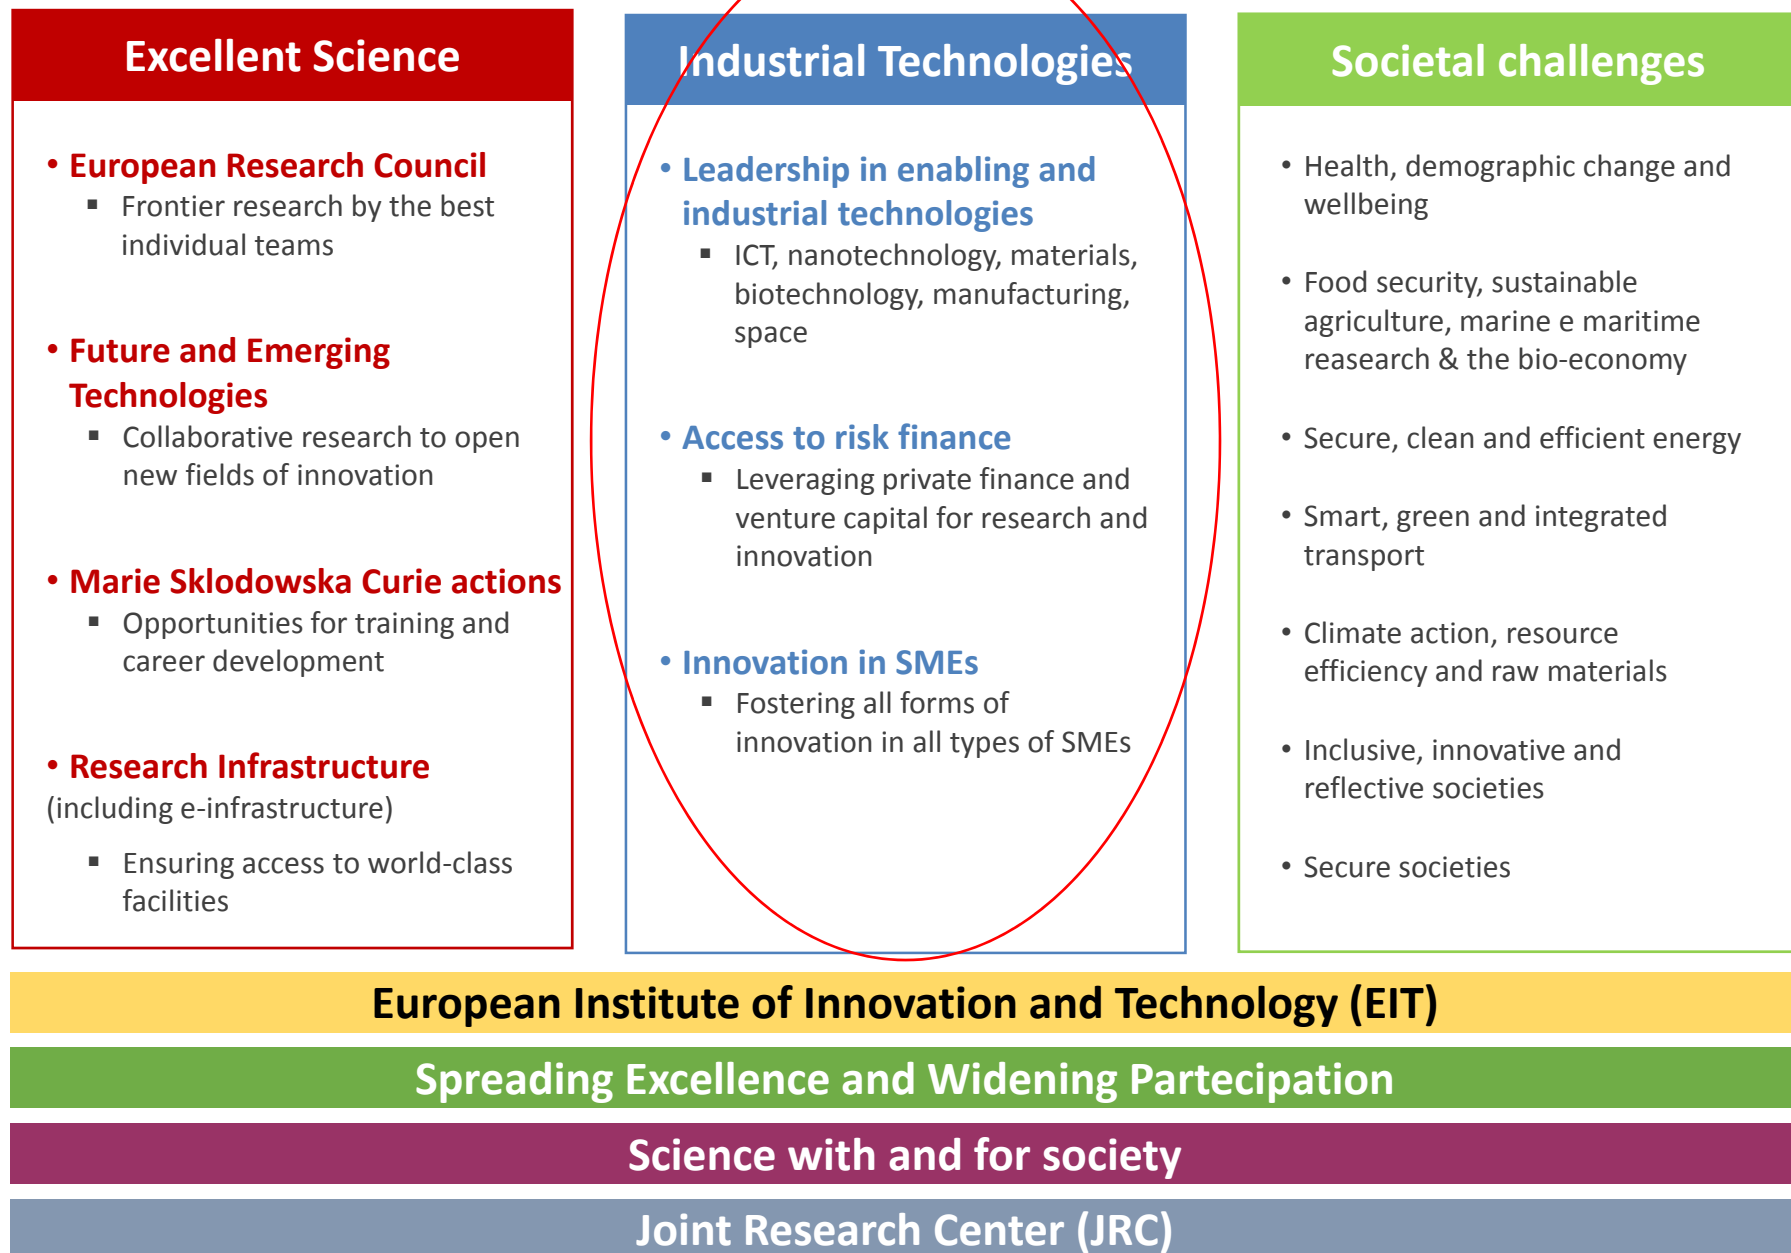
Excellent Science

• European Research Council
▪ Frontier research by the best individual teams

• Future and Emerging Technologies
▪ Collaborative research to open new fields of innovation

• Marie Sklodowska Curie actions
▪ Opportunities for training and career development

• Research Infrastructure (including e-infrastructure)
▪ Ensuring access to world-class facilities

Industrial Technologies

• Leadership in enabling and industrial technologies
▪ ICT, nanotechnology, materials, biotechnology, manufacturing, space

• Access to risk finance
▪ Leveraging private finance and venture capital for research and innovation

• Innovation in SMEs
▪ Fostering all forms of innovation in all types of SMEs

Societal challenges

• Health, demographic change and wellbeing

• Food security, sustainable agriculture, marine e maritime reasearch & the bio-economy

• Secure, clean and efficient energy

• Smart, green and integrated transport

• Climate action, resource efficiency and raw materials

• Inclusive, innovative and reflective societies

• Secure societies

European Institute of Innovation and Technology (EIT)

Spreading Excellence and Widening Partecipation

Science with and for society

Joint Research Center (JRC)